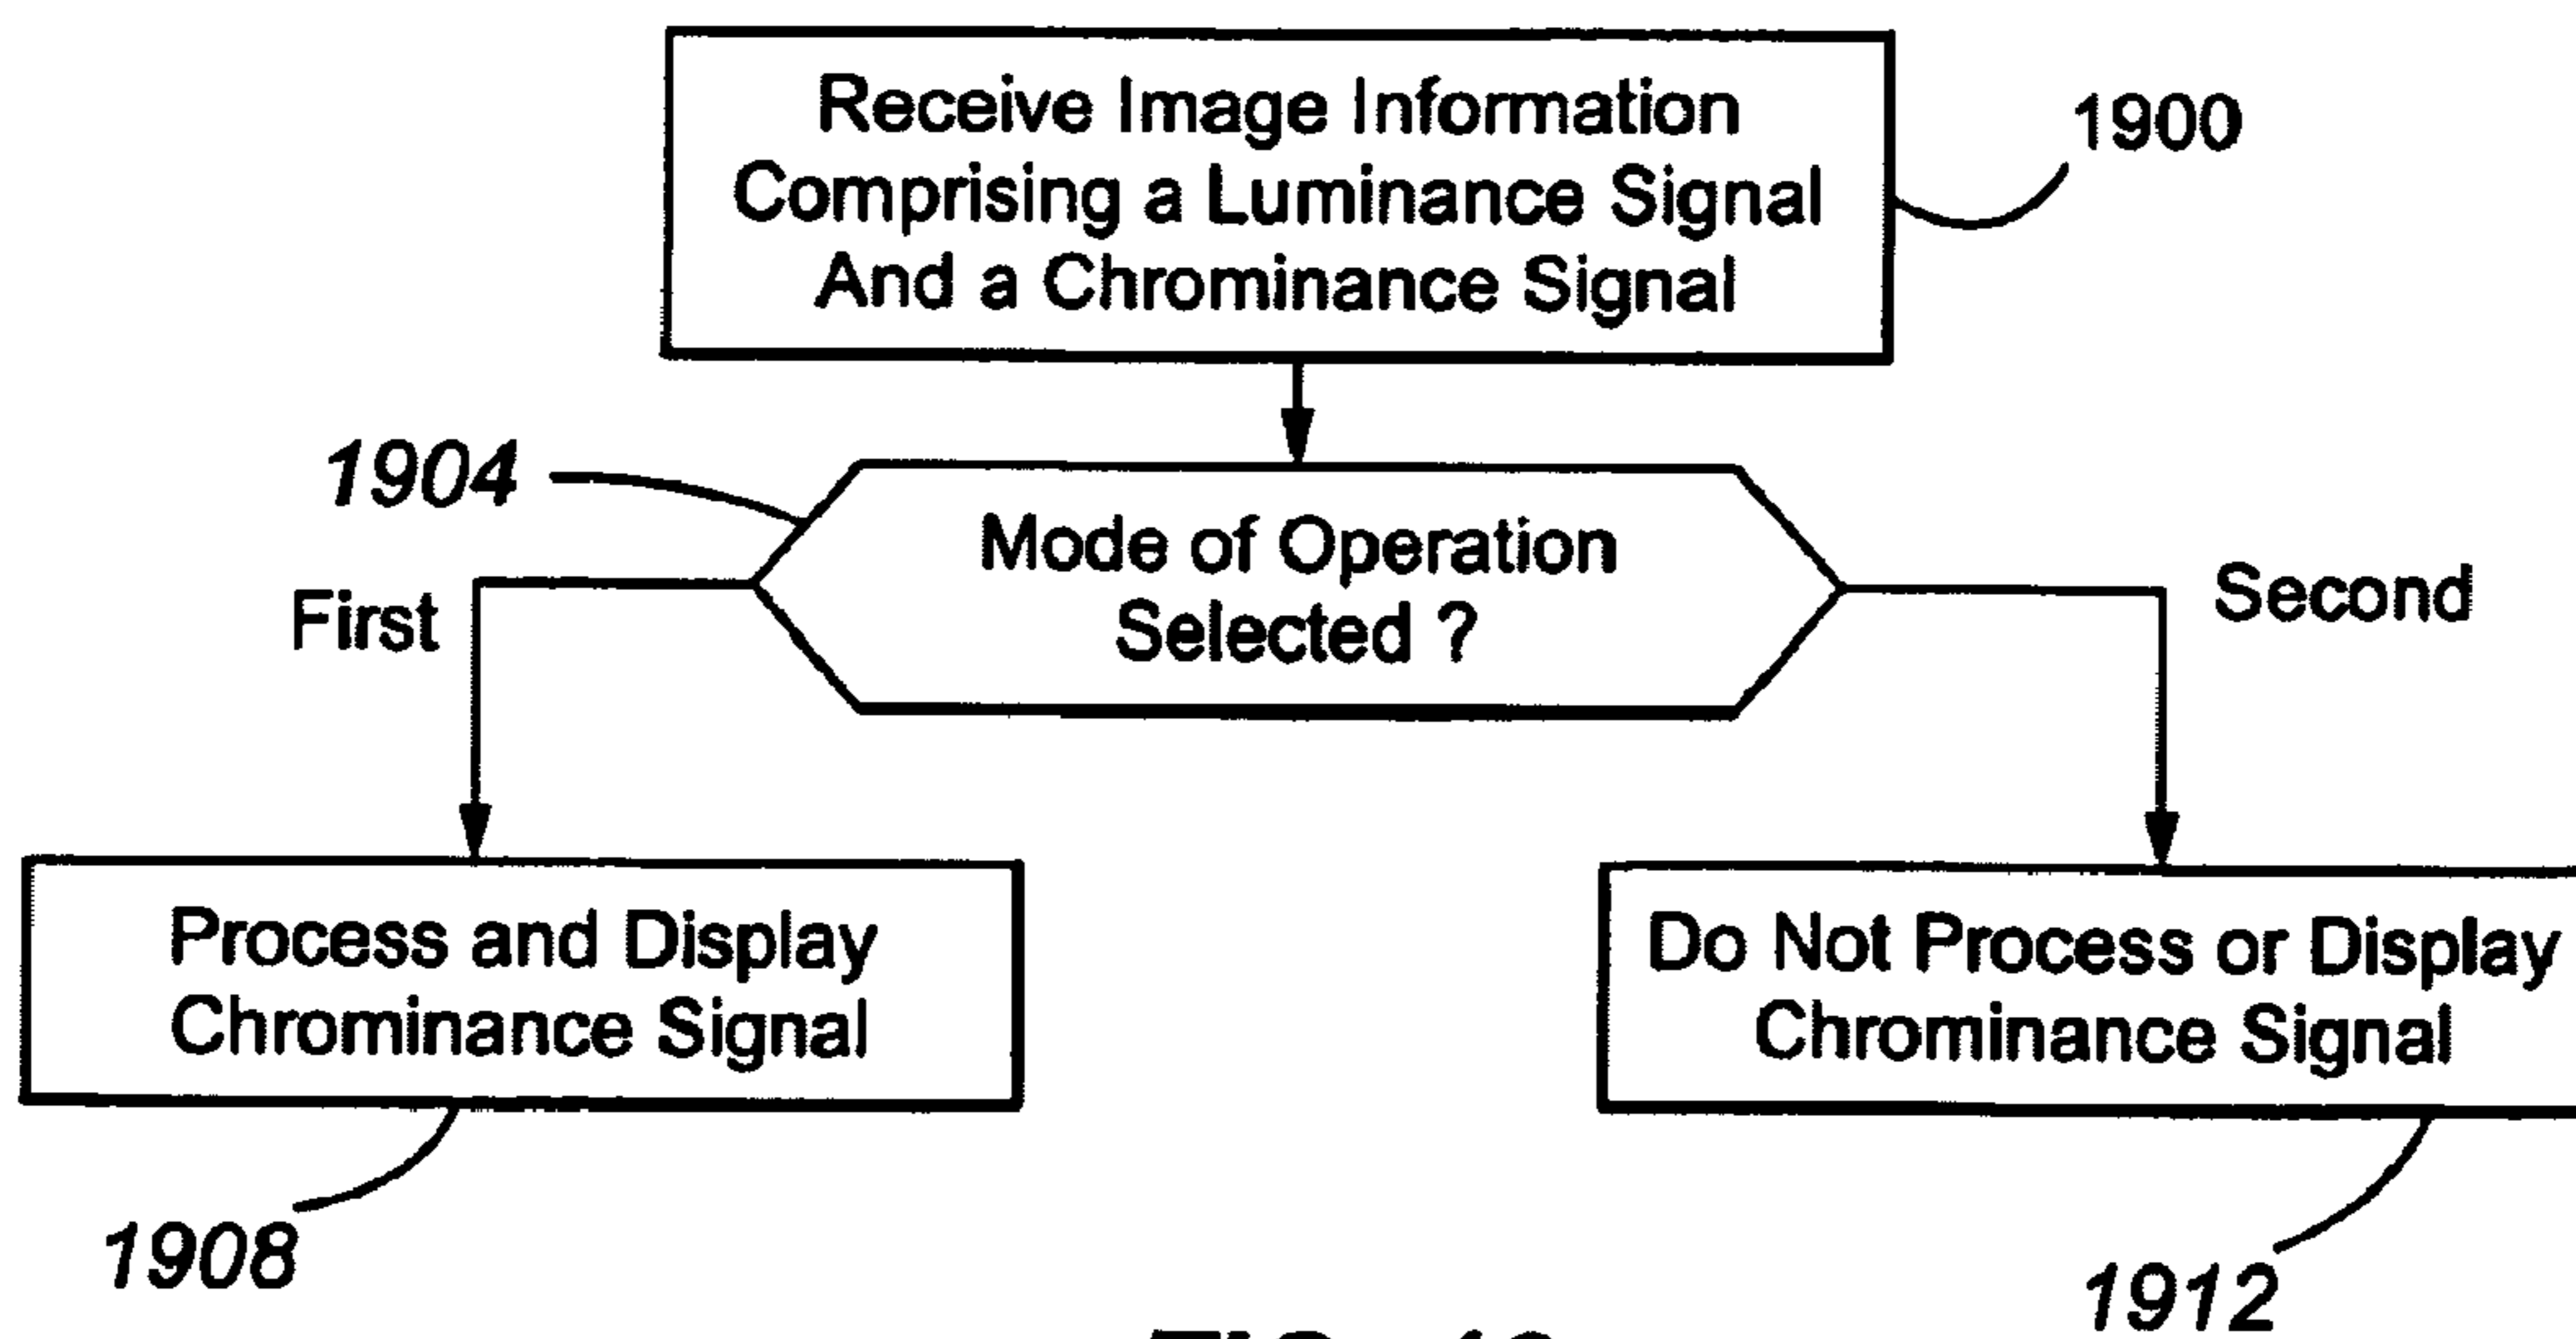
Receive Image Information Comprising a Luminance Signal And a Chrominance Signal

1900

1904

Mode of Operation Selected ?

First

Second

Process and Display Chrominance Signal

Do Not Process or Display Chrominance Signal

1908

1912

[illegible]